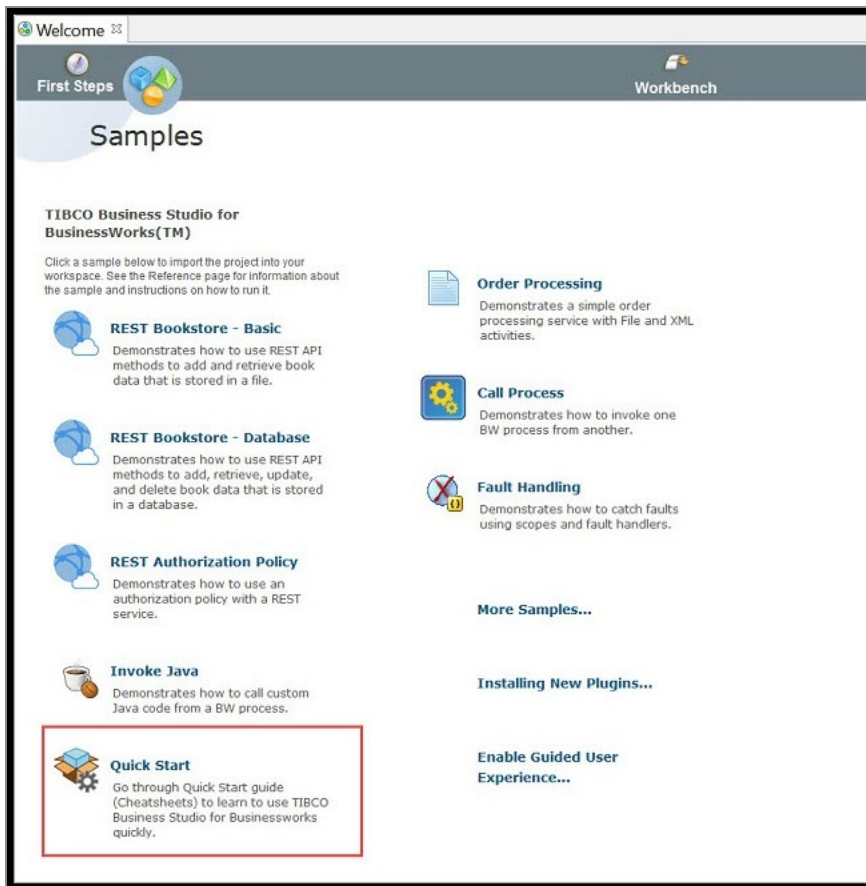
Welcome ☒

First Steps

Workbench

Samples

TIBCO Business Studio for BusinessWorks(TM)

Click a sample below to import the project into your workspace. See the Reference page for information about the sample and instructions on how to run it.

REST Bookstore - Basic
Demonstrates how to use REST API methods to add and retrieve book data that is stored in a file.

REST Bookstore - Database
Demonstrates how to use REST API methods to add, retrieve, update, and delete book data that is stored in a database.

REST Authorization Policy
Demonstrates how to use an authorization policy with a REST service.

Invoke Java
Demonstrates how to call custom Java code from a BW process.

Quick Start
Go through Quick Start guide (Cheatsheets) to learn to use TIBCO Business Studio for Businessworks quickly.

Order Processing
Demonstrates a simple order processing service with File and XML activities.

Call Process
Demonstrates how to invoke one BW process from another.

Fault Handling
Demonstrates how to catch faults using scopes and fault handlers.

More Samples...

Installing New Plugins...

Enable Guided User Experience...